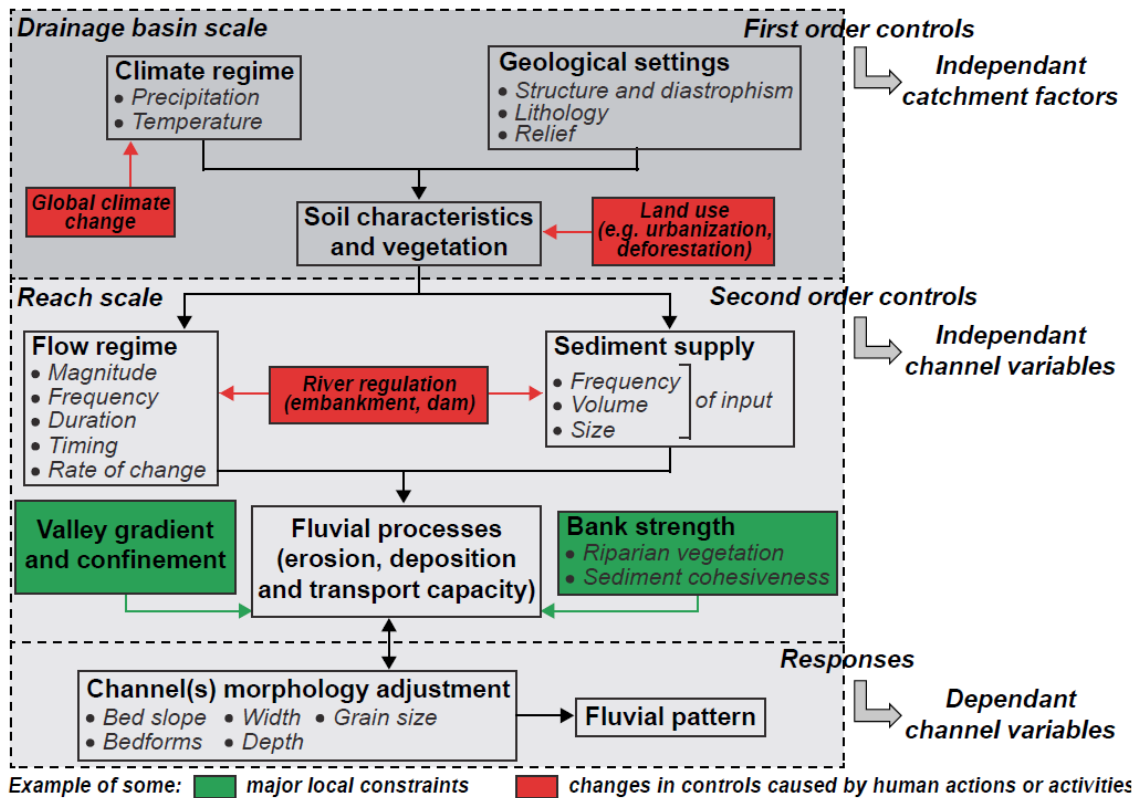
Drainage basin scale

First order controls

Independant catchment factors

Climate regime
• Precipitation
• Temperature

Geological settings
• Structure and diastrophism
• Lithology
• Relief

Global climate change

Soil characteristics and vegetation

Land use (e.g. urbanization, deforestation)

Reach scale

Second order controls

Independant channel variables

Flow regime
• Magnitude
• Frequency
• Duration
• Timing
• Rate of change

River regulation (embankment, dam)

Sediment supply
• Frequency
• Volume
• Size
of input

Valley gradient and confinement

Fluvial processes (erosion, deposition and transport capacity)

Bank strength
• Riparian vegetation
• Sediment cohesiveness

Responses

Dependant channel variables

Channel(s) morphology adjustment
• Bed slope • Width • Grain size
• Bedforms • Depth

Fluvial pattern

Example of some: major local constraints changes in controls caused by human actions or activities